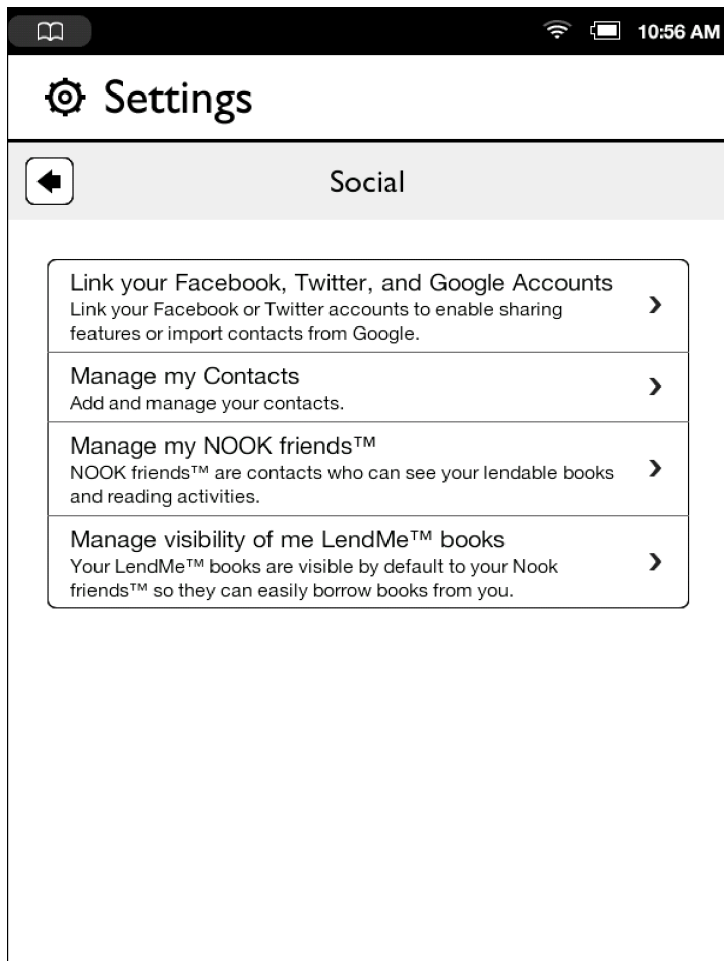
10:56 AM

Settings

Social

Link your Facebook, Twitter, and Google Accounts
Link your Facebook or Twitter accounts to enable sharing features or import contacts from Google.

Manage my Contacts
Add and manage your contacts.

Manage my NOOK friends™
NOOK friends™ are contacts who can see your lendable books and reading activities.

Manage visibility of me LendMe™ books
Your LendMe™ books are visible by default to your Nook friends™ so they can easily borrow books from you.